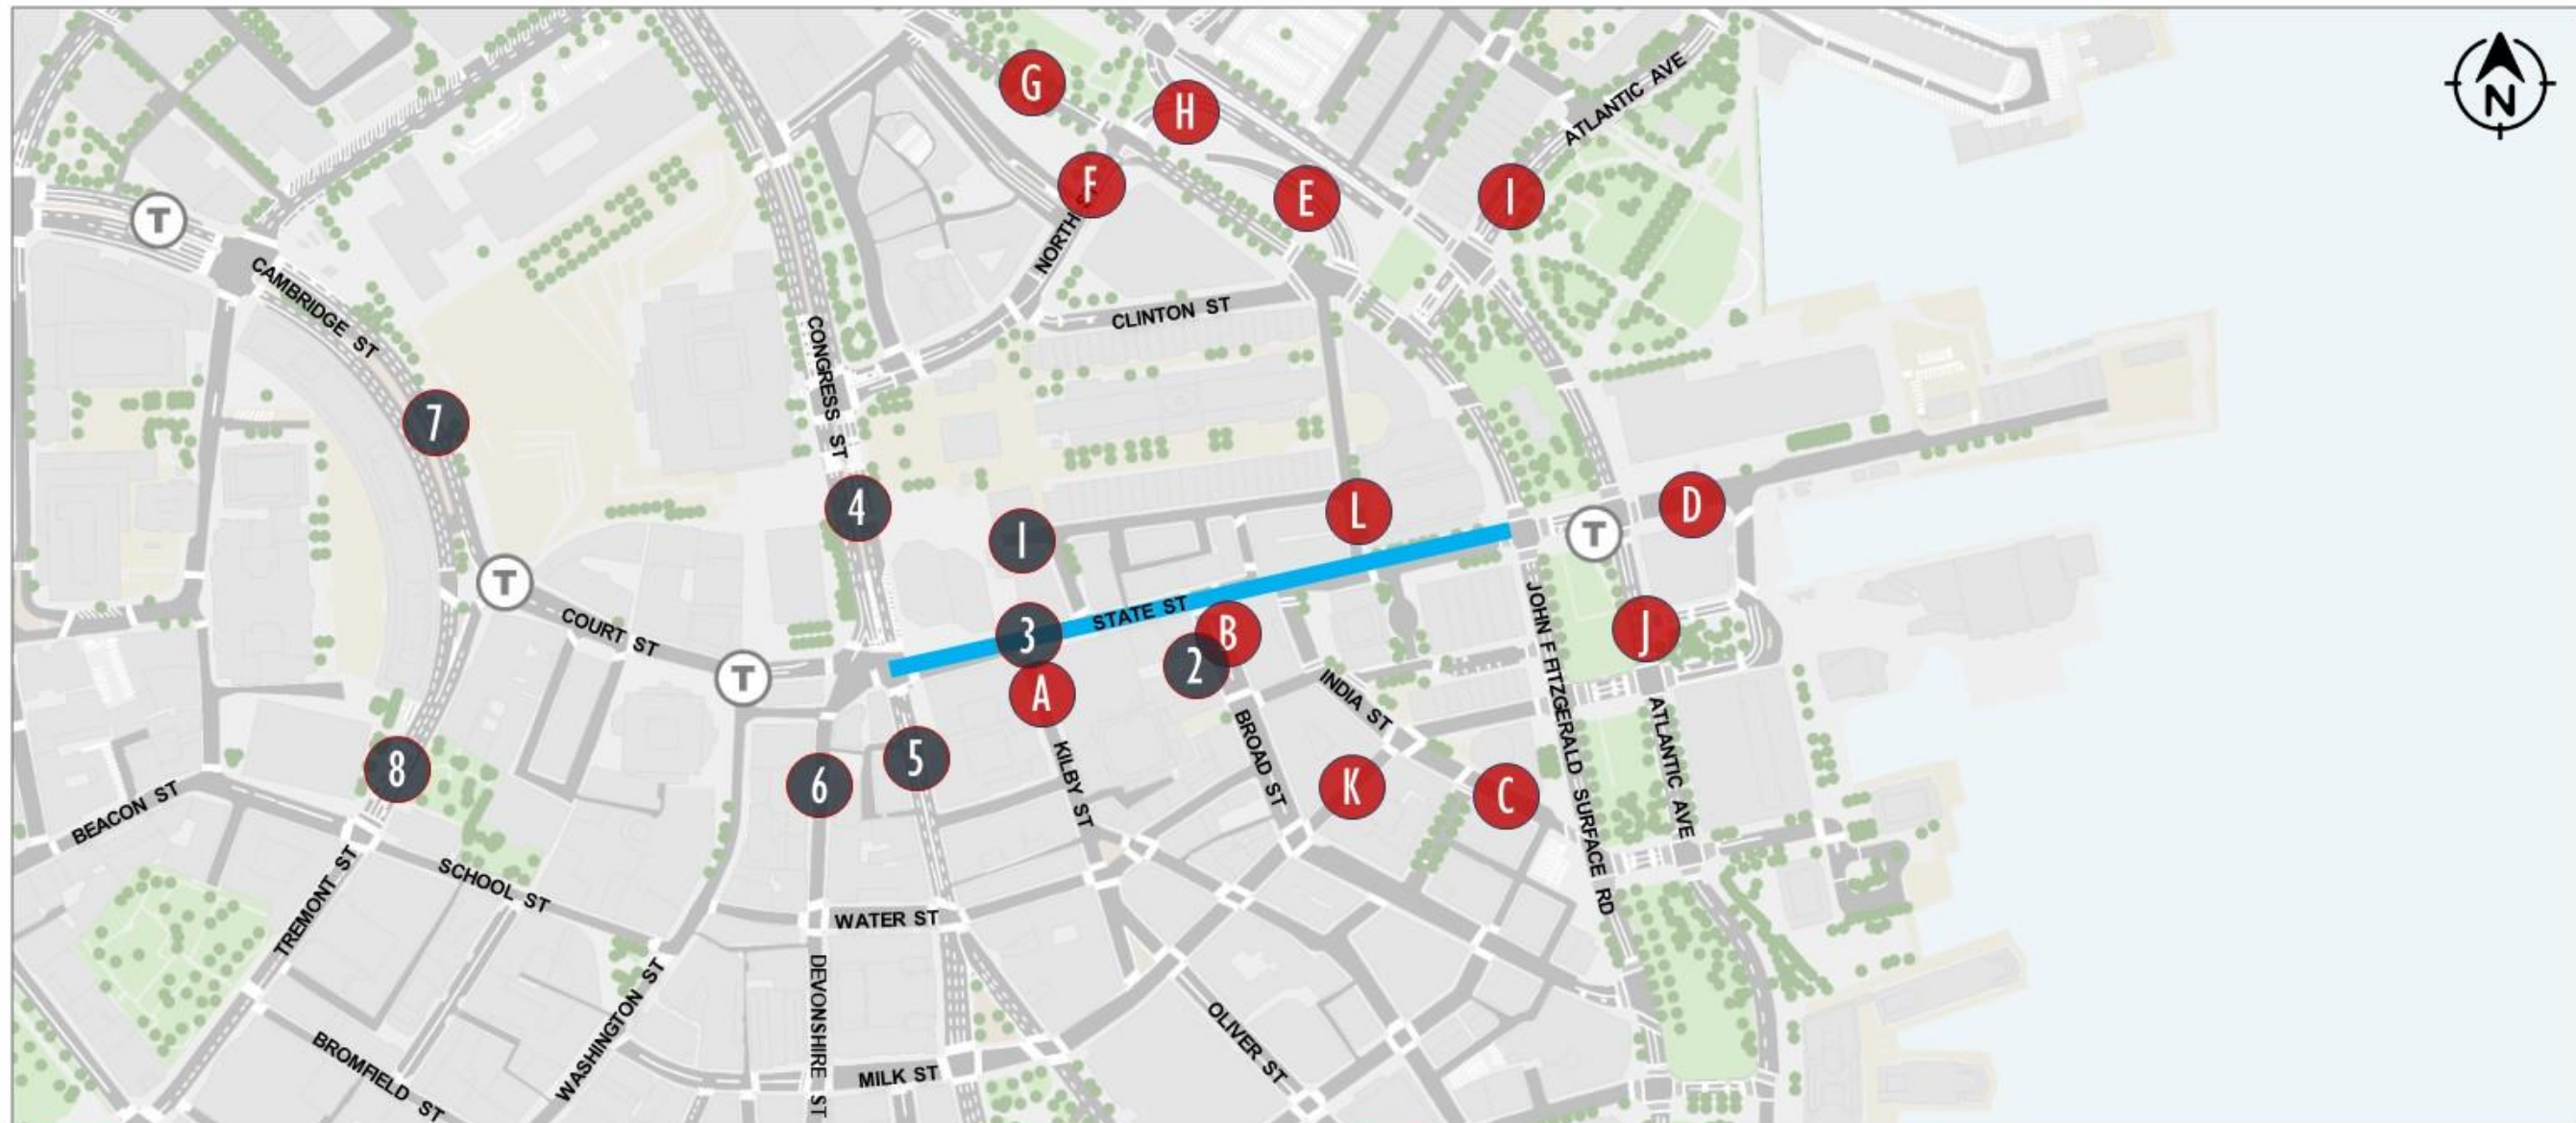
G
H
F
E
I
N
ATLANTIC AVE
T
CAMBRIDGE ST
NORTH
CLINTON ST
CONGRESS ST
7
4
I
L
D
T
T
COURT ST
STATE ST
3
B
2
T
A
J
JOHN F FITZGERALD SURFACE RD
ATLANTIC AVE
INDIA ST
8
6
5
KILBY ST
BROAD ST
K
C
BEACON ST
TREMONT ST
SCHOOL ST
WATER ST
DEVONSHIRE ST
WASHINGTON ST
OLIVER ST
BROMFIELD ST
MILK ST